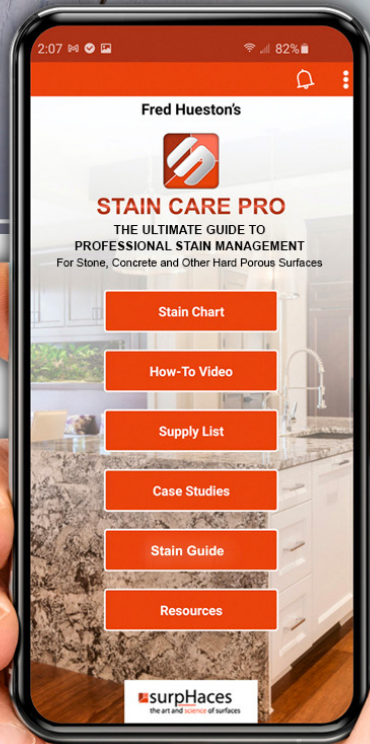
2:07 82%

Fred Hueston's

STAIN CARE PRO

THE ULTIMATE GUIDE TO PROFESSIONAL STAIN MANAGEMENT

For Stone, Concrete and Other Hard Porous Surfaces

Stain Chart

How-To Video

Supply List

Case Studies

Stain Guide

Resources

surpHaces

the art and science of surfaces